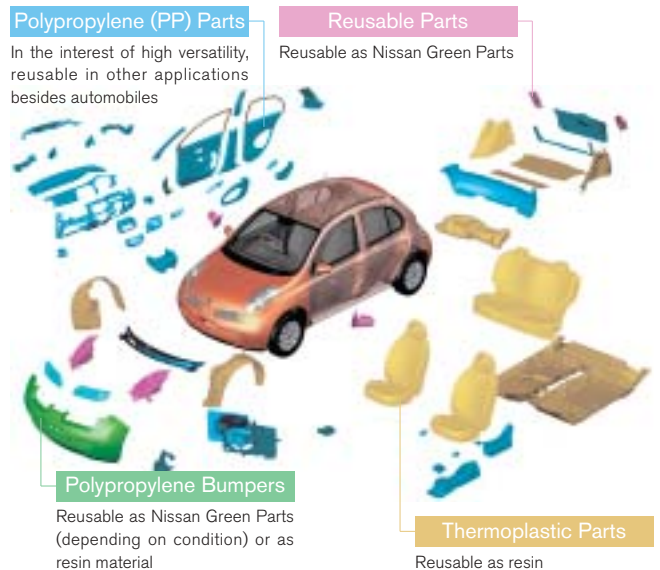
Polypropylene (PP) Parts
In the interest of high versatility, reusable in other applications besides automobiles

Reusable Parts
Reusable as Nissan Green Parts

Polypropylene Bumpers
Reusable as Nissan Green Parts (depending on condition) or as resin material

Thermoplastic Parts
Reusable as resin